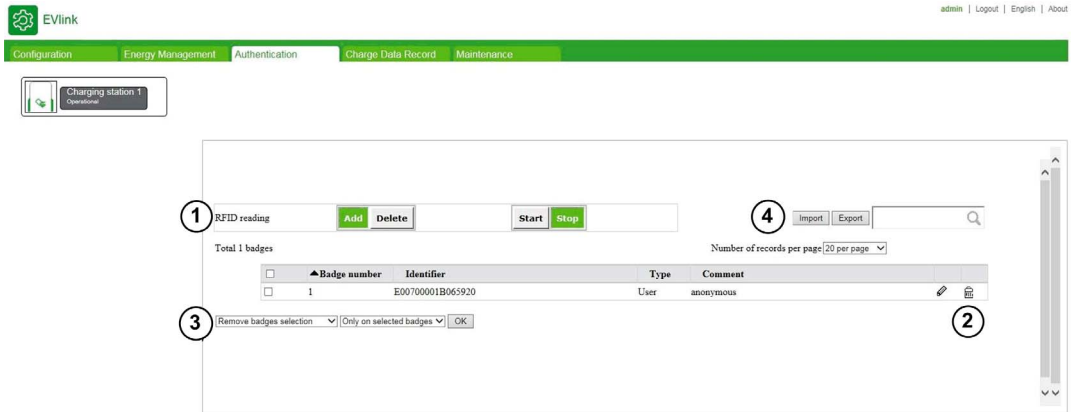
EVlink

admin | Logout | English | About

Configuration Energy Management Authentication Charge Data Record Maintenance

Charging station 1
Operational

1 RFID reading Add Delete Start Stop

4 Import Export

Total 1 badges

Number of records per page 20 per page

|  | ▲Badge number | Identifier | Type | Comment |  |  |
|---|---|---|---|---|---|---|
| ☐ | 1 | E00700001B065920 | User | anonymous |  |  |

3 Remove badges selection Only on selected badges OK

2